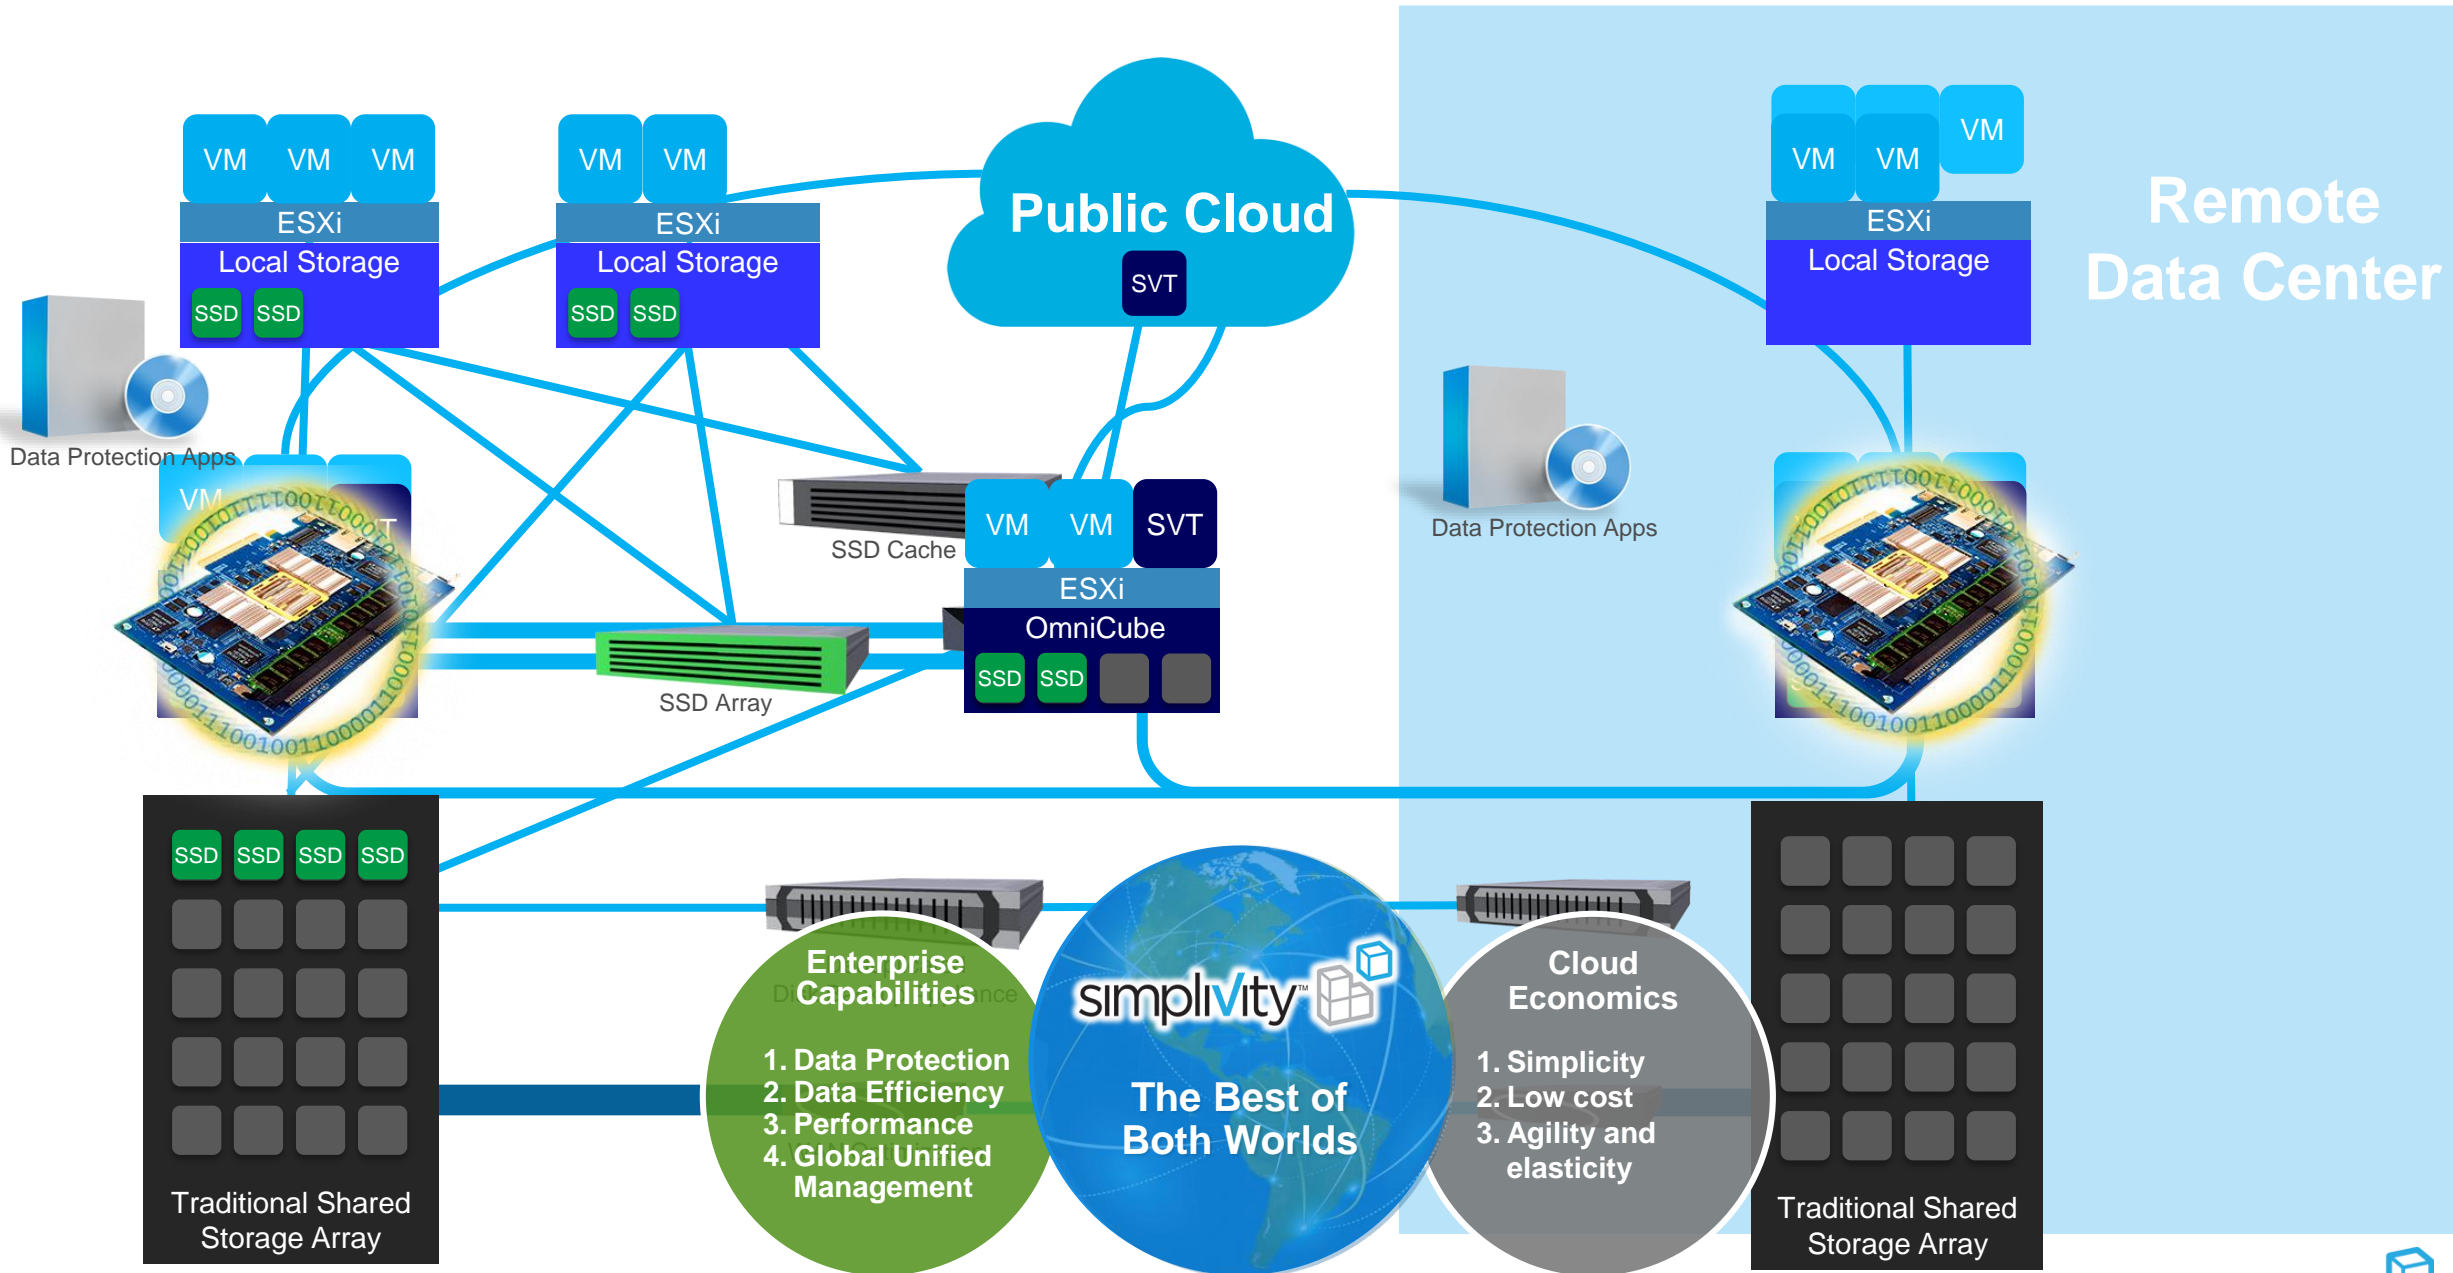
VM VM VM
ESXi
Local Storage
SSD SSD

VM VM
ESXi
Local Storage
SSD SSD

Public Cloud
SVT

VM VM VM
ESXi
Local Storage

Remote Data Center

Data Protection Apps

VM

SSD Cache

VM VM SVT
ESXi
OmniCube
SSD SSD

SSD Array

Data Protection Apps

SSD SSD SSD SSD

Traditional Shared Storage Array

Enterprise Capabilities
1. Data Protection
2. Data Efficiency
3. Performance
4. Global Unified Management

simplivity™
The Best of Both Worlds

Cloud Economics
1. Simplicity
2. Low cost
3. Agility and elasticity

Traditional Shared Storage Array